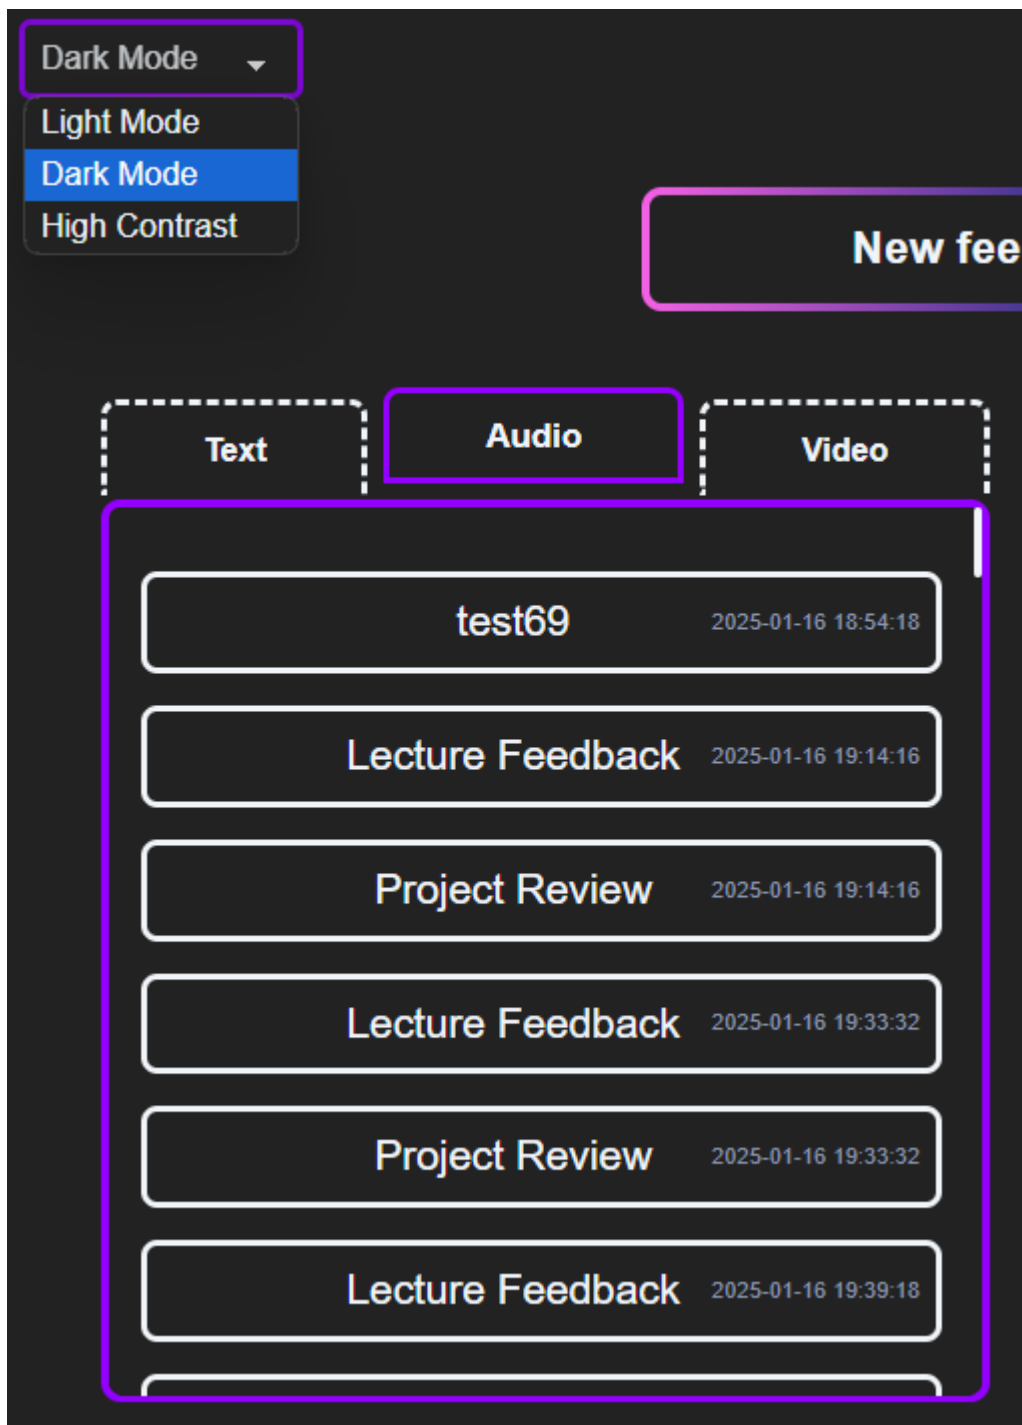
Dark Mode

Light Mode
Dark Mode
High Contrast

New fee

Text

Audio

Video

test69 2025-01-16 18:54:18

Lecture Feedback 2025-01-16 19:14:16

Project Review 2025-01-16 19:14:16

Lecture Feedback 2025-01-16 19:33:32

Project Review 2025-01-16 19:33:32

Lecture Feedback 2025-01-16 19:39:18